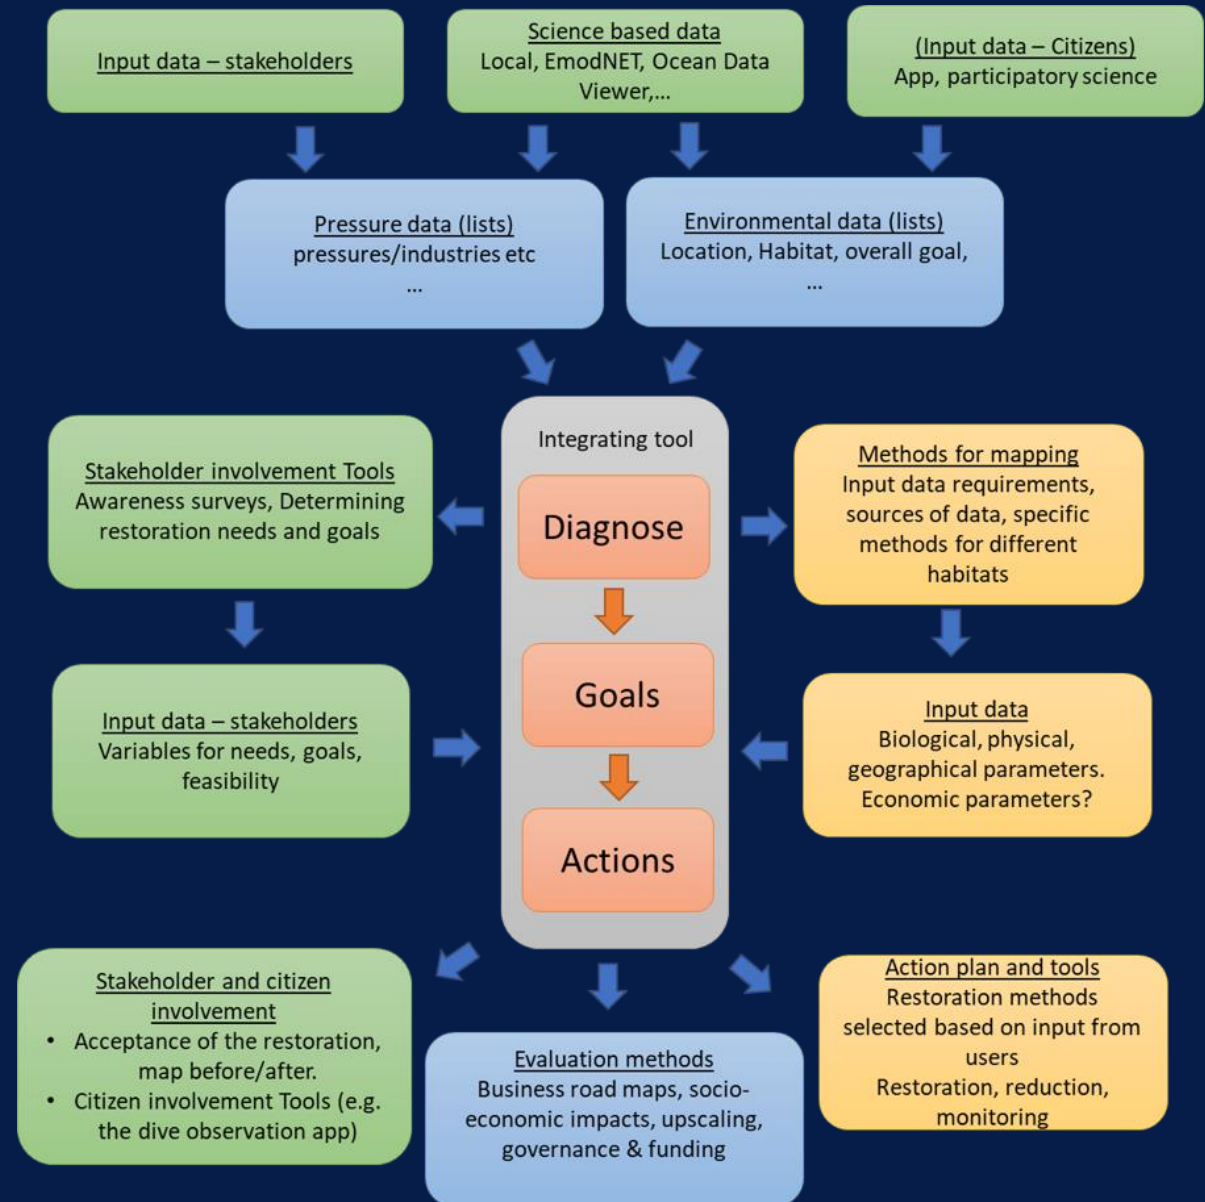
Input data – stakeholders

Science based data
Local, EmodNET, Ocean Data Viewer,...

(Input data – Citizens)
App, participatory science

Pressure data (lists)
pressures/industries etc
...

Environmental data (lists)
Location, Habitat, overall goal,
...

Integrating tool

Diagnose

Goals

Actions

Stakeholder involvement Tools
Awareness surveys, Determining restoration needs and goals

Methods for mapping
Input data requirements, sources of data, specific methods for different habitats

Input data – stakeholders
Variables for needs, goals, feasibility

Input data
Biological, physical, geographical parameters. Economic parameters?

Stakeholder and citizen involvement
• Acceptance of the restoration, map before/after.
• Citizen involvement Tools (e.g. the dive observation app)

Evaluation methods
Business road maps, socio-economic impacts, upscaling, governance & funding

Action plan and tools
Restoration methods selected based on input from users
Restoration, reduction, monitoring